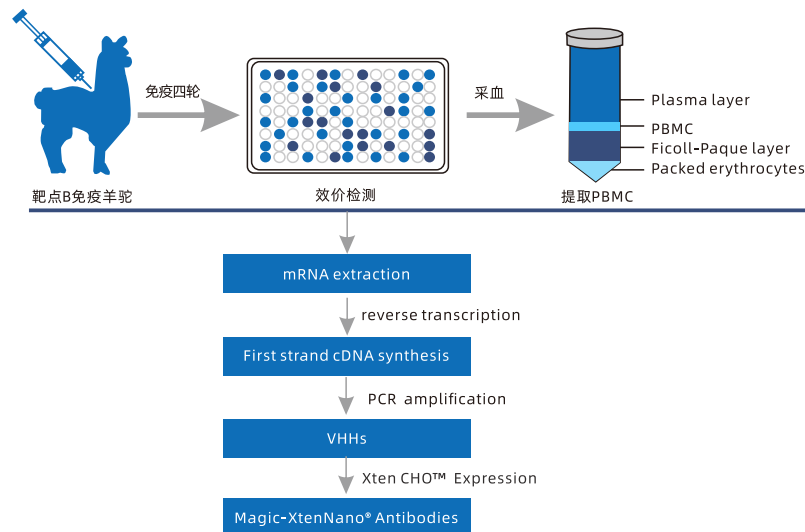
免疫四轮

采血

Plasma layer

PBMC

Ficoll-Paque layer

Packed erythrocytes

靶点B免疫羊驼

效价检测

提取PBMC

mRNA extraction

reverse transcription

First strand cDNA synthesis

PCR amplification

VHHs

Xten CHO™ Expression

Magic-XtenNano® Antibodies